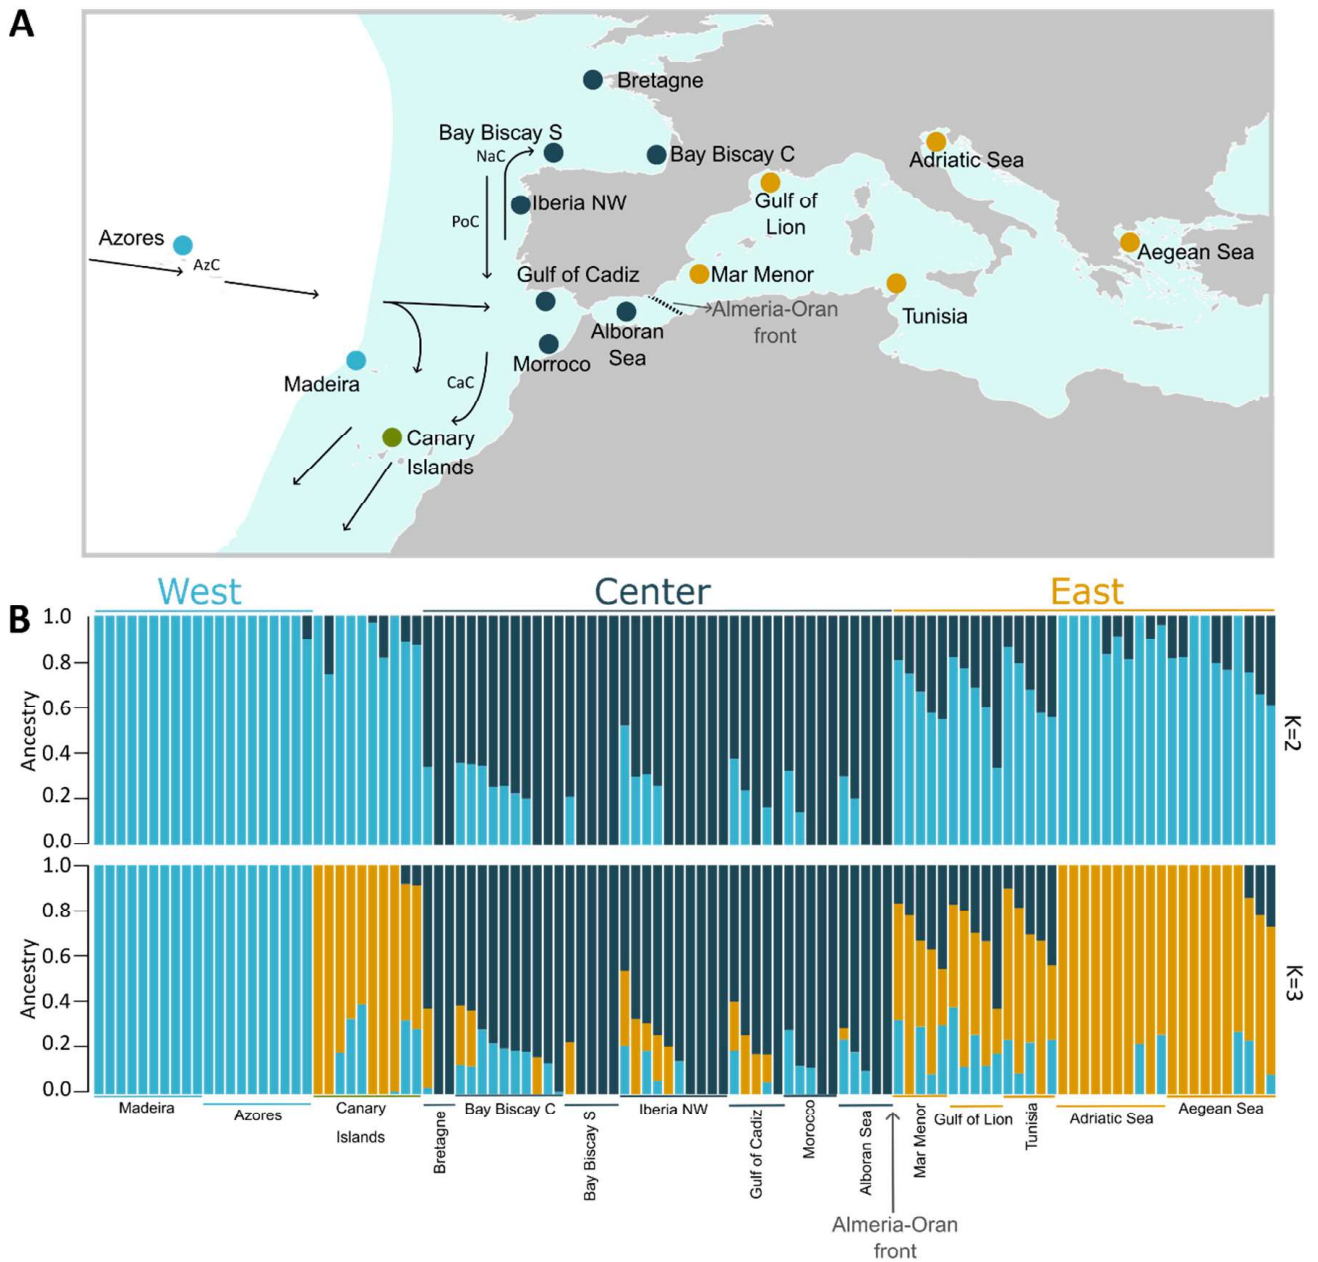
A

Bretagne
Bay Biscay S
NaC
Bay Biscay C
Adriatic Sea
Iberia NW
Gulf of Lion
PoC
Azores
AzC
Aegean Sea
Gulf of Cadiz
Mar Menor
Tunisia
Almeria-Oran front
Alboran Sea
Morroco
Madeira
CaC
Canary Islands

B
West
Center
East

1.0
0.8
0.6
0.4
0.2
0.0
Ancestry
K=2

1.0
0.8
0.6
0.4
0.2
0.0
Ancestry
K=3

Madeira
Azores
Canary Islands
Bretagne
Bay Biscay C
Bay Biscay S
Iberia NW
Gulf of Cadiz
Morocco
Alboran Sea
Mar Menor
Gulf of Lion
Tunisia
Adriatic Sea
Aegean Sea
Almeria-Oran front